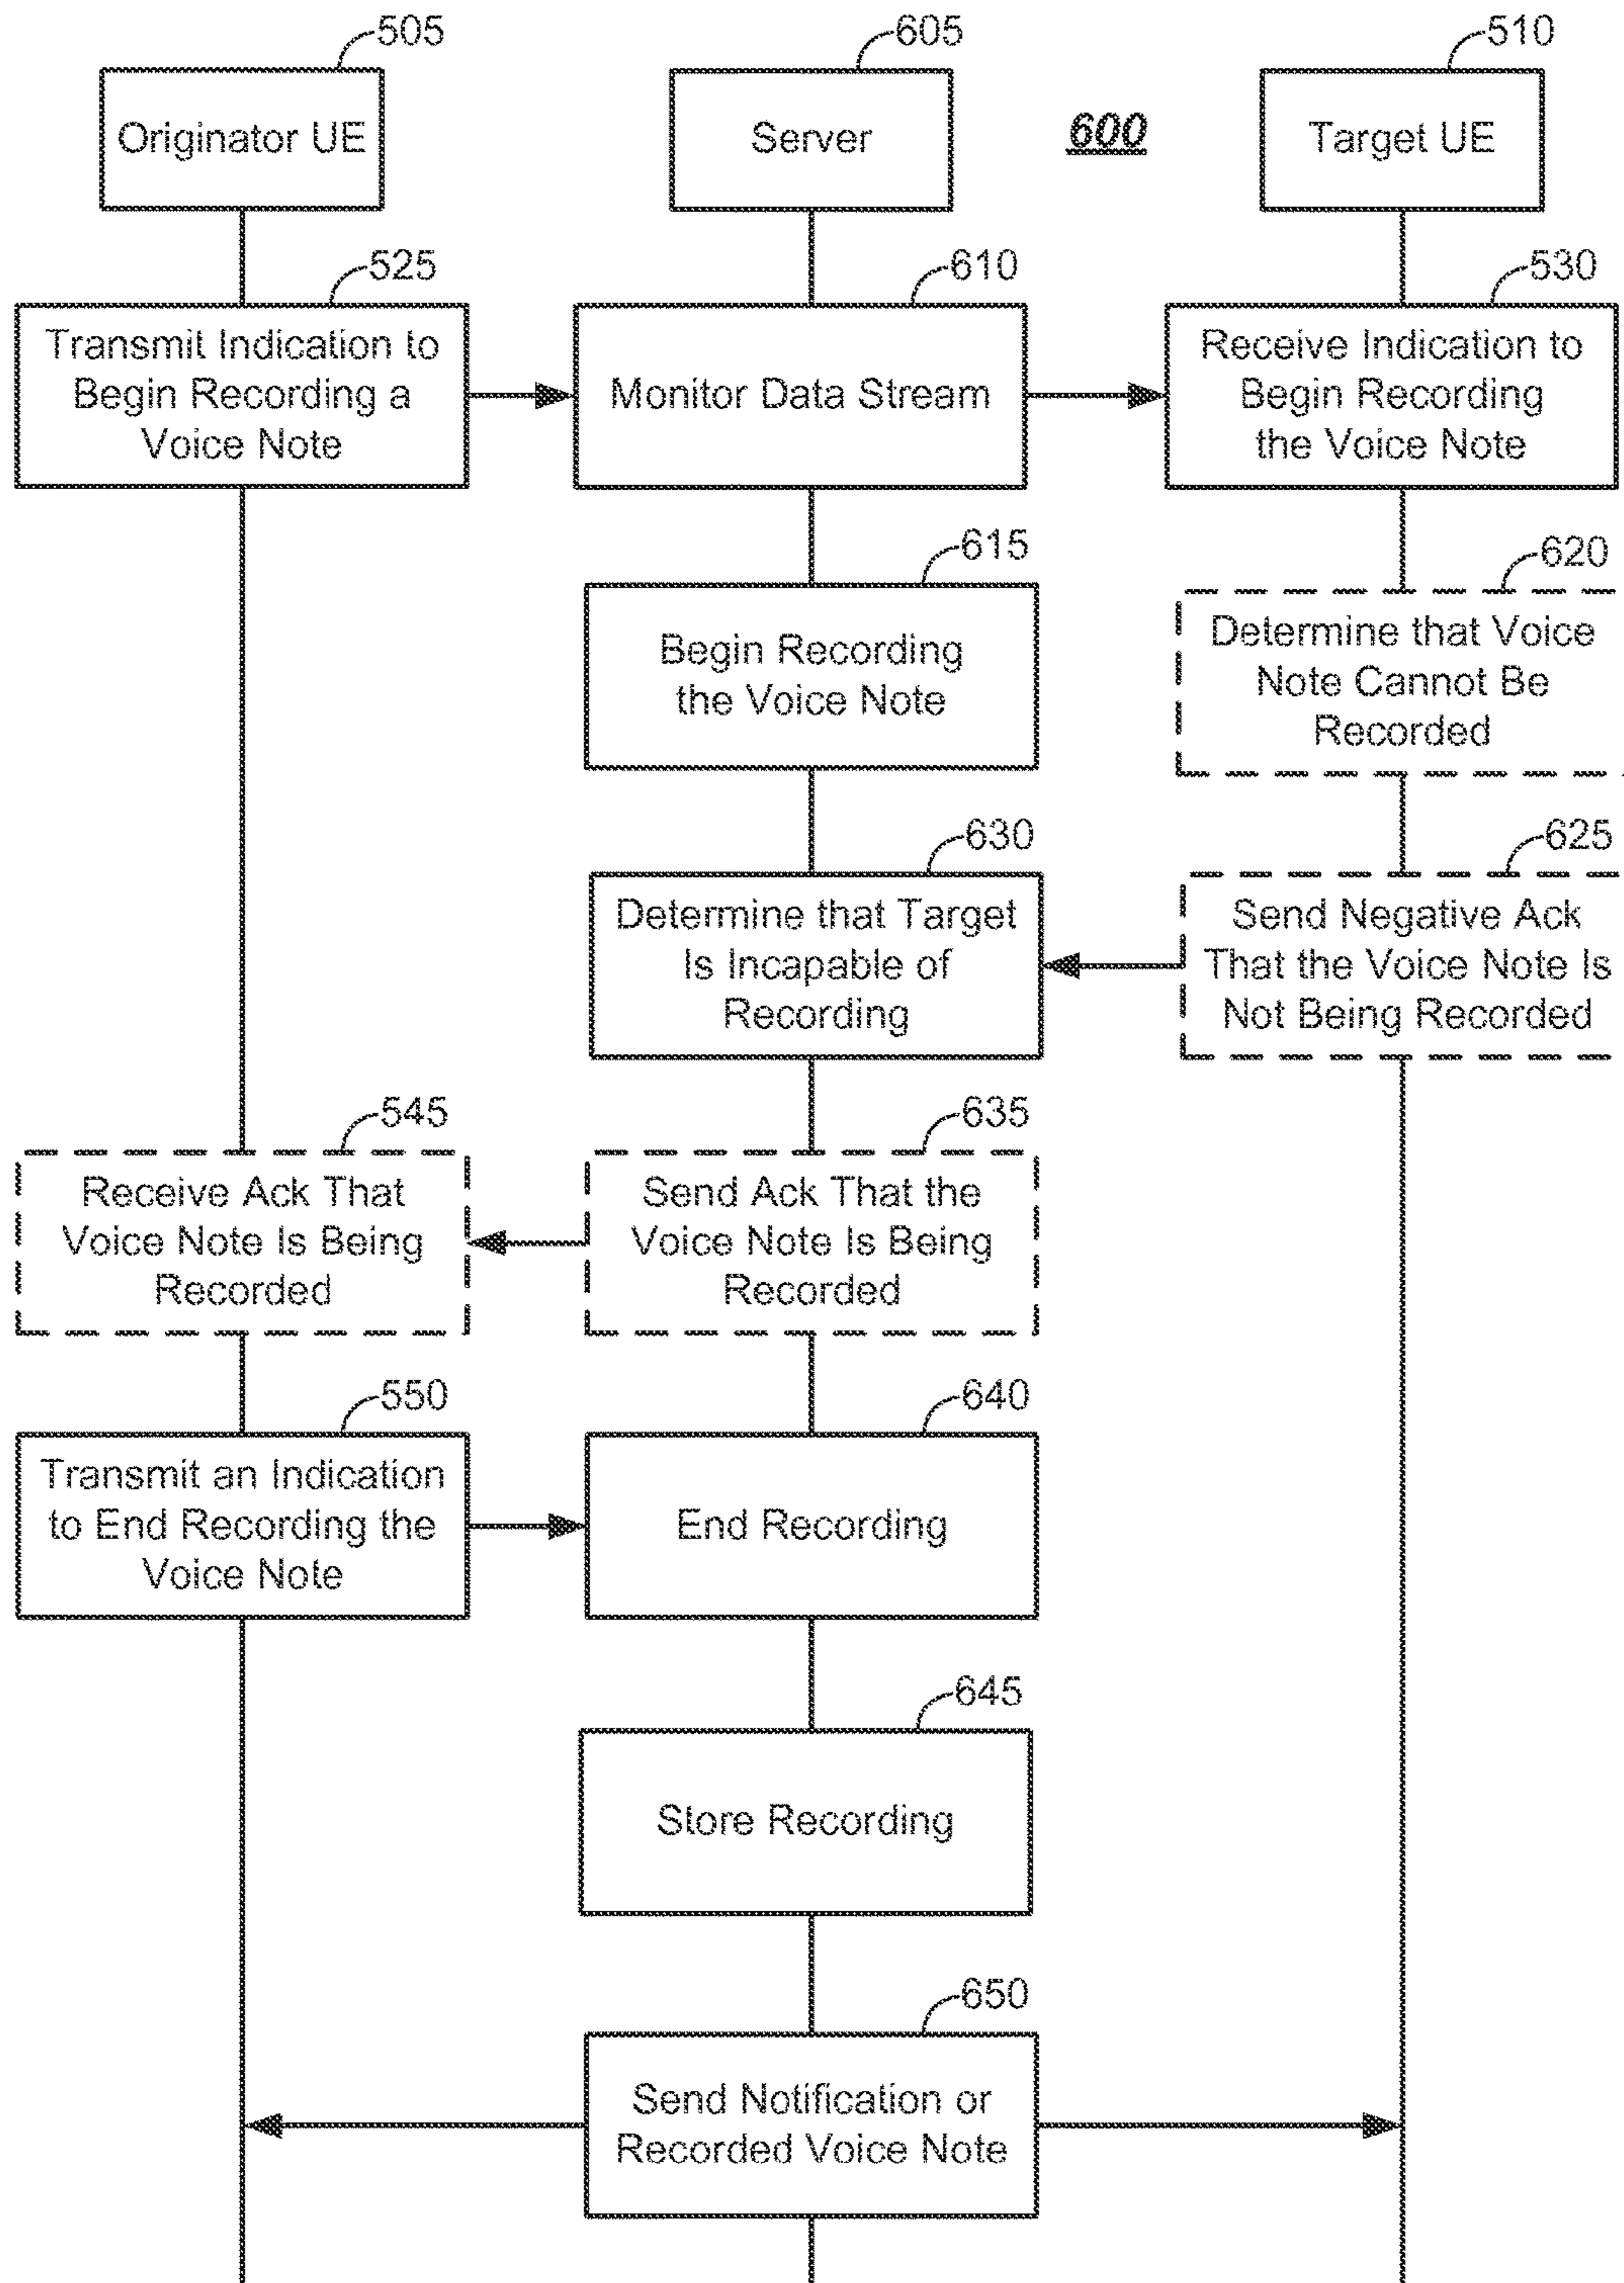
505

Originator UE

605

Server

600

510

Target UE

525

Transmit Indication to Begin Recording a Voice Note

610

Monitor Data Stream

530

Receive Indication to Begin Recording the Voice Note

615

Begin Recording the Voice Note

620

Determine that Voice Note Cannot Be Recorded

630

Determine that Target Is Incapable of Recording

625

Send Negative Ack That the Voice Note Is Not Being Recorded

545

Receive Ack That Voice Note Is Being Recorded

635

Send Ack That the Voice Note Is Being Recorded

550

Transmit an Indication to End Recording the Voice Note

640

End Recording

645

Store Recording

650

Send Notification or Recorded Voice Note